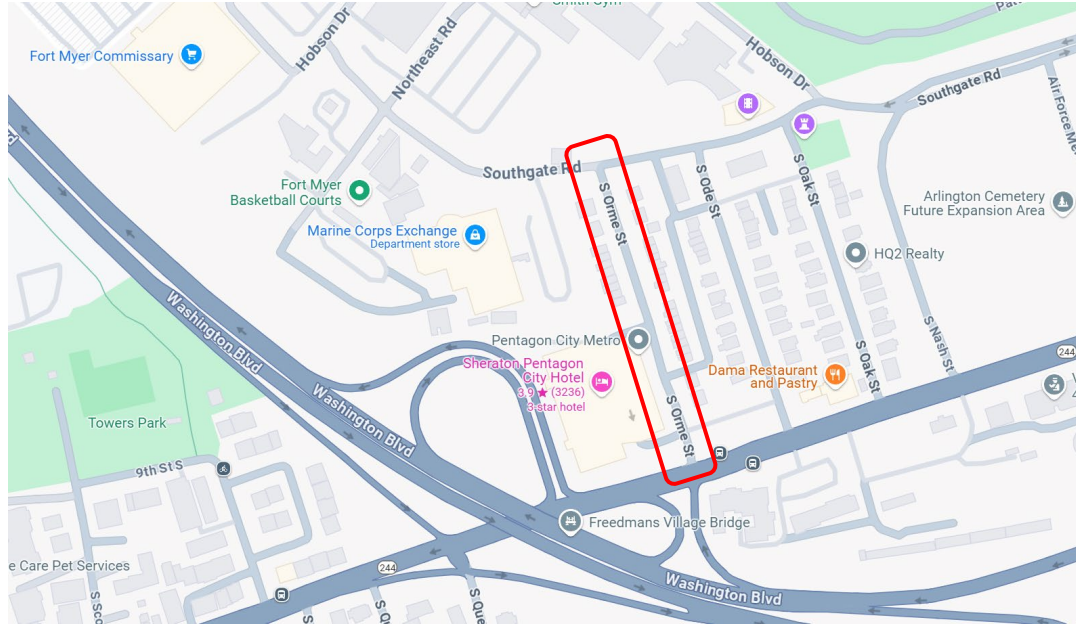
Smith Gym
Fort Myer Commissary
Hobson Dr
Northeast Rd
Hobson Dr
Southgate Rd
Air Force
Southgate Rd
S Orme St
S Ode St
S Oak St
Fort Myer Basketball Courts
Arlington Cemetery Future Expansion Area
Marine Corps Exchange
Department store
HQ2 Realty
Washington Blvd
Pentagon City Metro
Sheraton Pentagon City Hotel
3.9 ★ (3236)
3-star hotel
Dama Restaurant and Pastry
S Oak St
S Nash St
244
Washington Blvd
S Orme St
Towers Park
9th St S
Freedmans Village Bridge
e Care Pet Services
244
Washington Blvd
S Sc
S Q
S Que